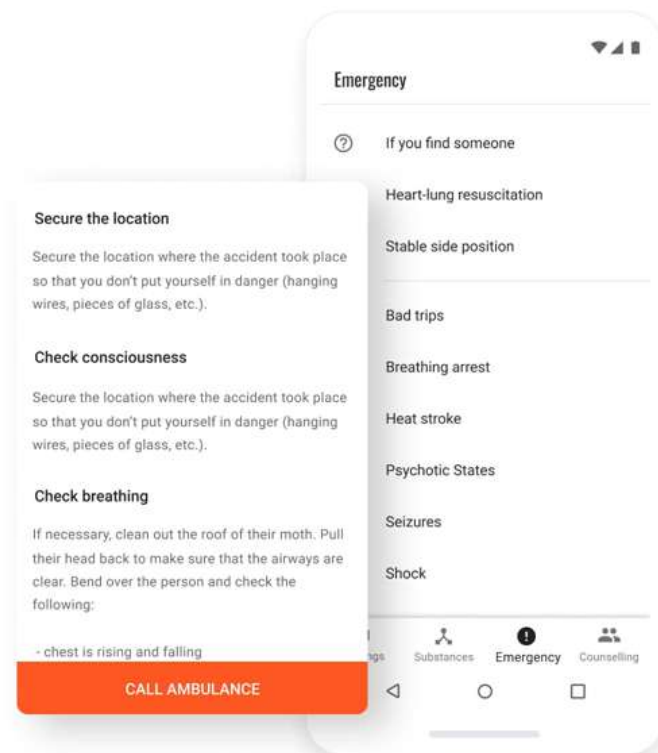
Secure the location

Secure the location where the accident took place so that you don't put yourself in danger (hanging wires, pieces of glass, etc.).

Check consciousness

Secure the location where the accident took place so that you don't put yourself in danger (hanging wires, pieces of glass, etc.).

Check breathing

If necessary, clean out the roof of their moth. Pull their head back to make sure that the airways are clear. Bend over the person and check the following:

- chest is rising and falling

CALL AMBULANCE

Emergency

If you find someone

Heart-lung resuscitation

Stable side position

Bad trips

Breathing arrest

Heat stroke

Psychotic States

Seizures

Shock

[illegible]ngs Substances Emergency Counselling